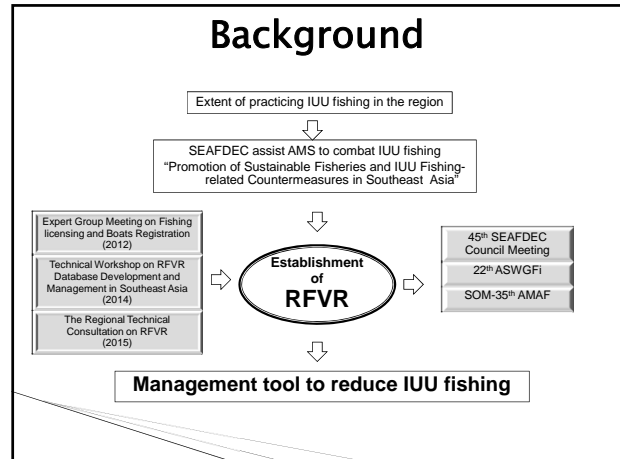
Background

Extent of practicing IUU fishing in the region

SEAFDEC assist AMS to combat IUU fishing "Promotion of Sustainable Fisheries and IUU Fishing-related Countermeasures in Southeast Asia"

Expert Group Meeting on Fishing licensing and Boats Registration (2012)

Technical Workshop on RFVR Database Development and Management in Southeast Asia (2014)

The Regional Technical Consultation on RFVR (2015)

Establishment of RFVR

45$^{th}$ SEAFDEC Council Meeting

22$^{th}$ ASWGFi

SOM-35$^{th}$ AMAF

Management tool to reduce IUU fishing